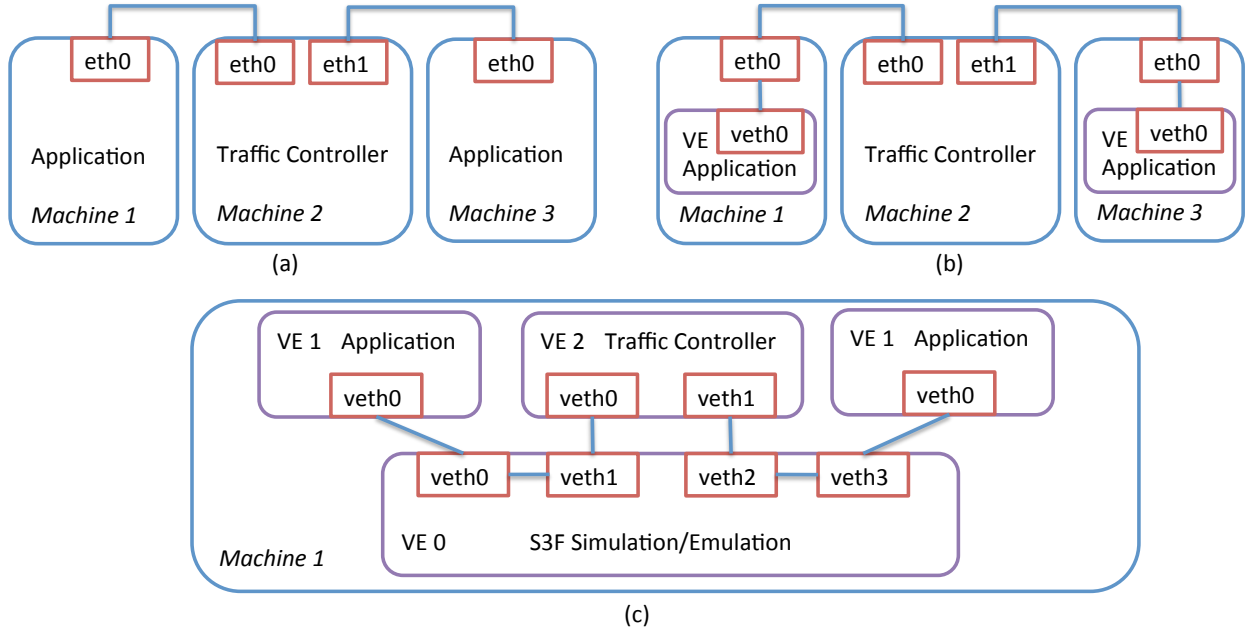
eth0

Application

*Machine 1*

eth0 eth1

Traffic Controller

*Machine 2*

eth0

Application

*Machine 3*

(a)

eth0

VE veth0
Application

*Machine 1*

eth0 eth1

Traffic Controller

*Machine 2*

eth0

VE veth0
Application

*Machine 3*

(b)

VE 1 Application

veth0

VE 2 Traffic Controller

veth0 veth1

VE 1 Application

veth0

veth0 veth1 veth2 veth3

VE 0 S3F Simulation/Emulation

*Machine 1*

(c)